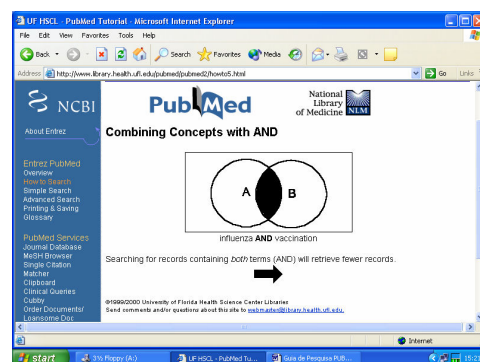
UF HSCL - PubMed Tutorial - Microsoft Internet Explorer

File Edit View Favorites Tools Help

Back Search Favorites Media

Address http://www.library.health.ufl.edu/pubmed/pubmed2/howto5.html Go Links

NCBI

PubMed

National Library of Medicine NLM

About Entrez

Combining Concepts with AND

Entrez PubMed
Overview
How to Search
Simple Search
Advanced Search
Printing & Saving
Glossary

PubMed Services
Journal Database
MeSH Browser
Single Citation Matcher
Clipboard
Clinical Queries
Cubby
Order Documents/
Loansome Doc

A

B

influenza AND vaccination

Searching for records containing *both* terms (AND) will retrieve fewer records.

©1999/2000 University of Florida Health Science Center Libraries
Send comments and/or questions about this site to webmaster@library.health.ufl.edu.

Internet

start 3½ Floppy (A:) UF HSCL - PubMed Tu... Guia de Pesquisa PUB... 15:2